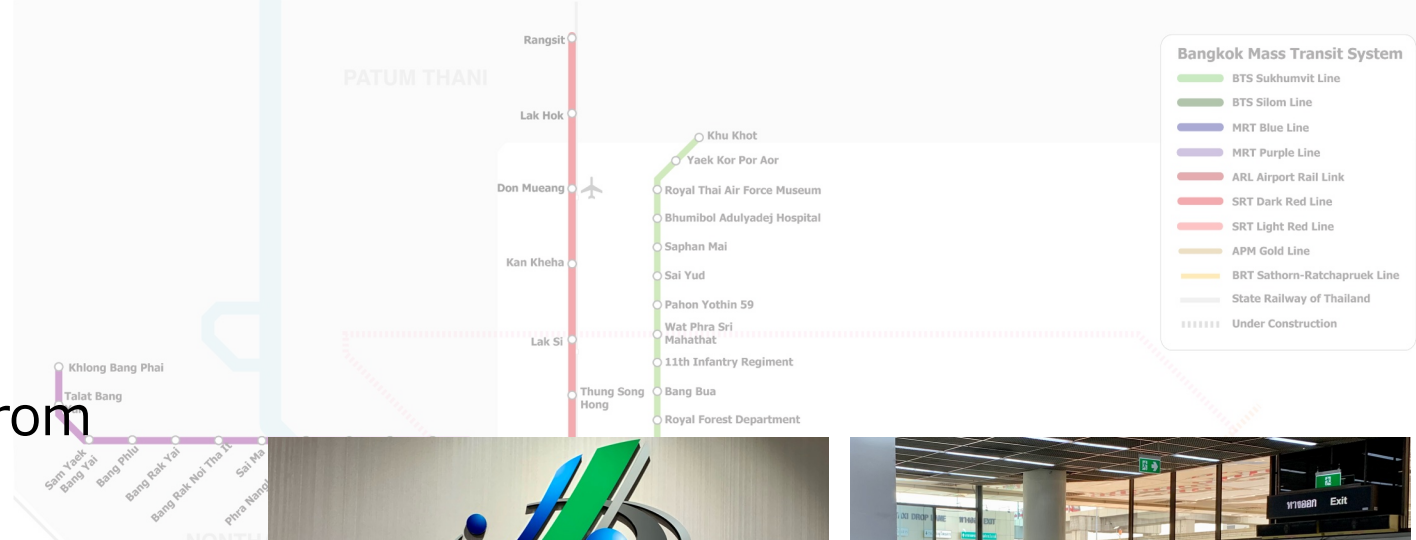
PATUM THANI

Rangsit
Lak Hok
Don Mueang
Kan Kheha
Lak Si
Thung Song Hong

Khu Khot
Yaek Kor Por Aor
Royal Thai Air Force Museum
Bhumibol Adulyadej Hospital
Saphan Mai
Sai Yud
Pahon Yothin 59
Wat Phra Sri Mahathat
11th Infantry Regiment
Bang Bua
Royal Forest Department

Khlong Bang Phai
Talat Bang
Sam Yaek Bang Yai
Bang Phlu
Bang Rak Yai
Bang Rak Noi Tha It
Sai Ma
Phra Nang

Bangkok Mass Transit System
BTS Sukhumvit Line
BTS Silom Line
MRT Blue Line
MRT Purple Line
ARL Airport Rail Link
SRT Dark Red Line
SRT Light Red Line
APM Gold Line
BRT Sathorn-Ratchapruek Line
State Railway of Thailand
Under Construction

rom

ทางออก Exit